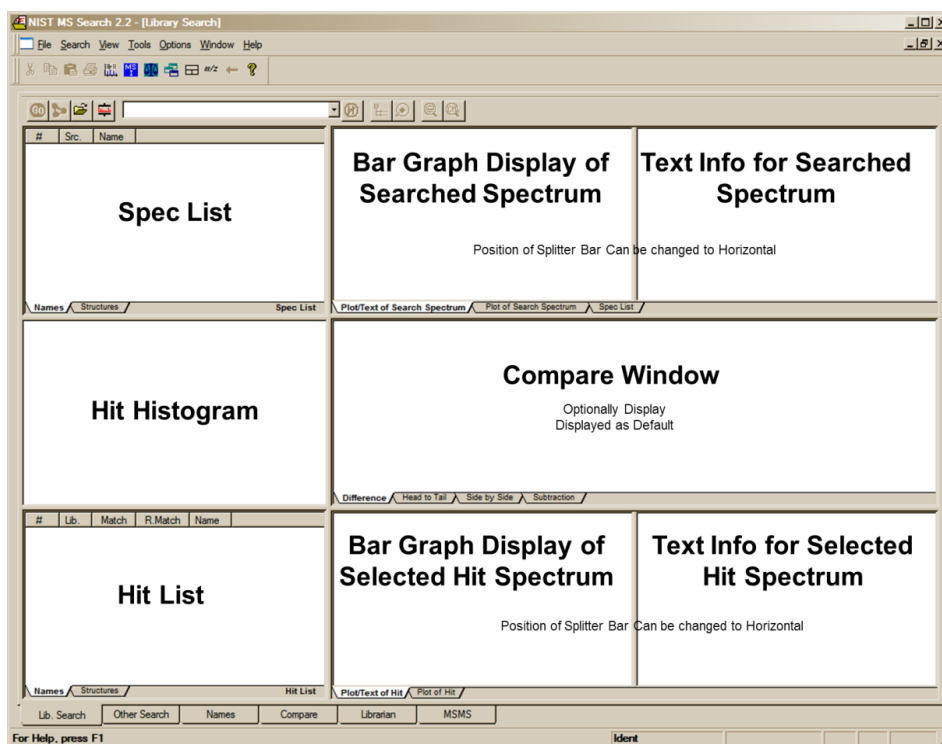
NIST MS Search 2.2 - [Library Search]

File Search View Tools Options Window Help

m/z

| # | Src. | Name |
|---|---|---|

Spec List

Names Structures Spec List

Bar Graph Display of Searched Spectrum

Text Info for Searched Spectrum

Position of Splitter Bar Can be changed to Horizontal

Plot/Text of Search Spectrum Plot of Search Spectrum Spec List

Hit Histogram

Compare Window

Optionally Display
Displayed as Default

Difference Head to Tail Side by Side Subtraction

| # | Lib. | Match | R.Match | Name |
|---|---|---|---|---|

Hit List

Names Structures Hit List

Bar Graph Display of Selected Hit Spectrum

Text Info for Selected Hit Spectrum

Position of Splitter Bar Can be changed to Horizontal

Plot/Text of Hit Plot of Hit

Lib. Search Other Search Names Compare Librarian MSMS

For Help, press F1 Ident